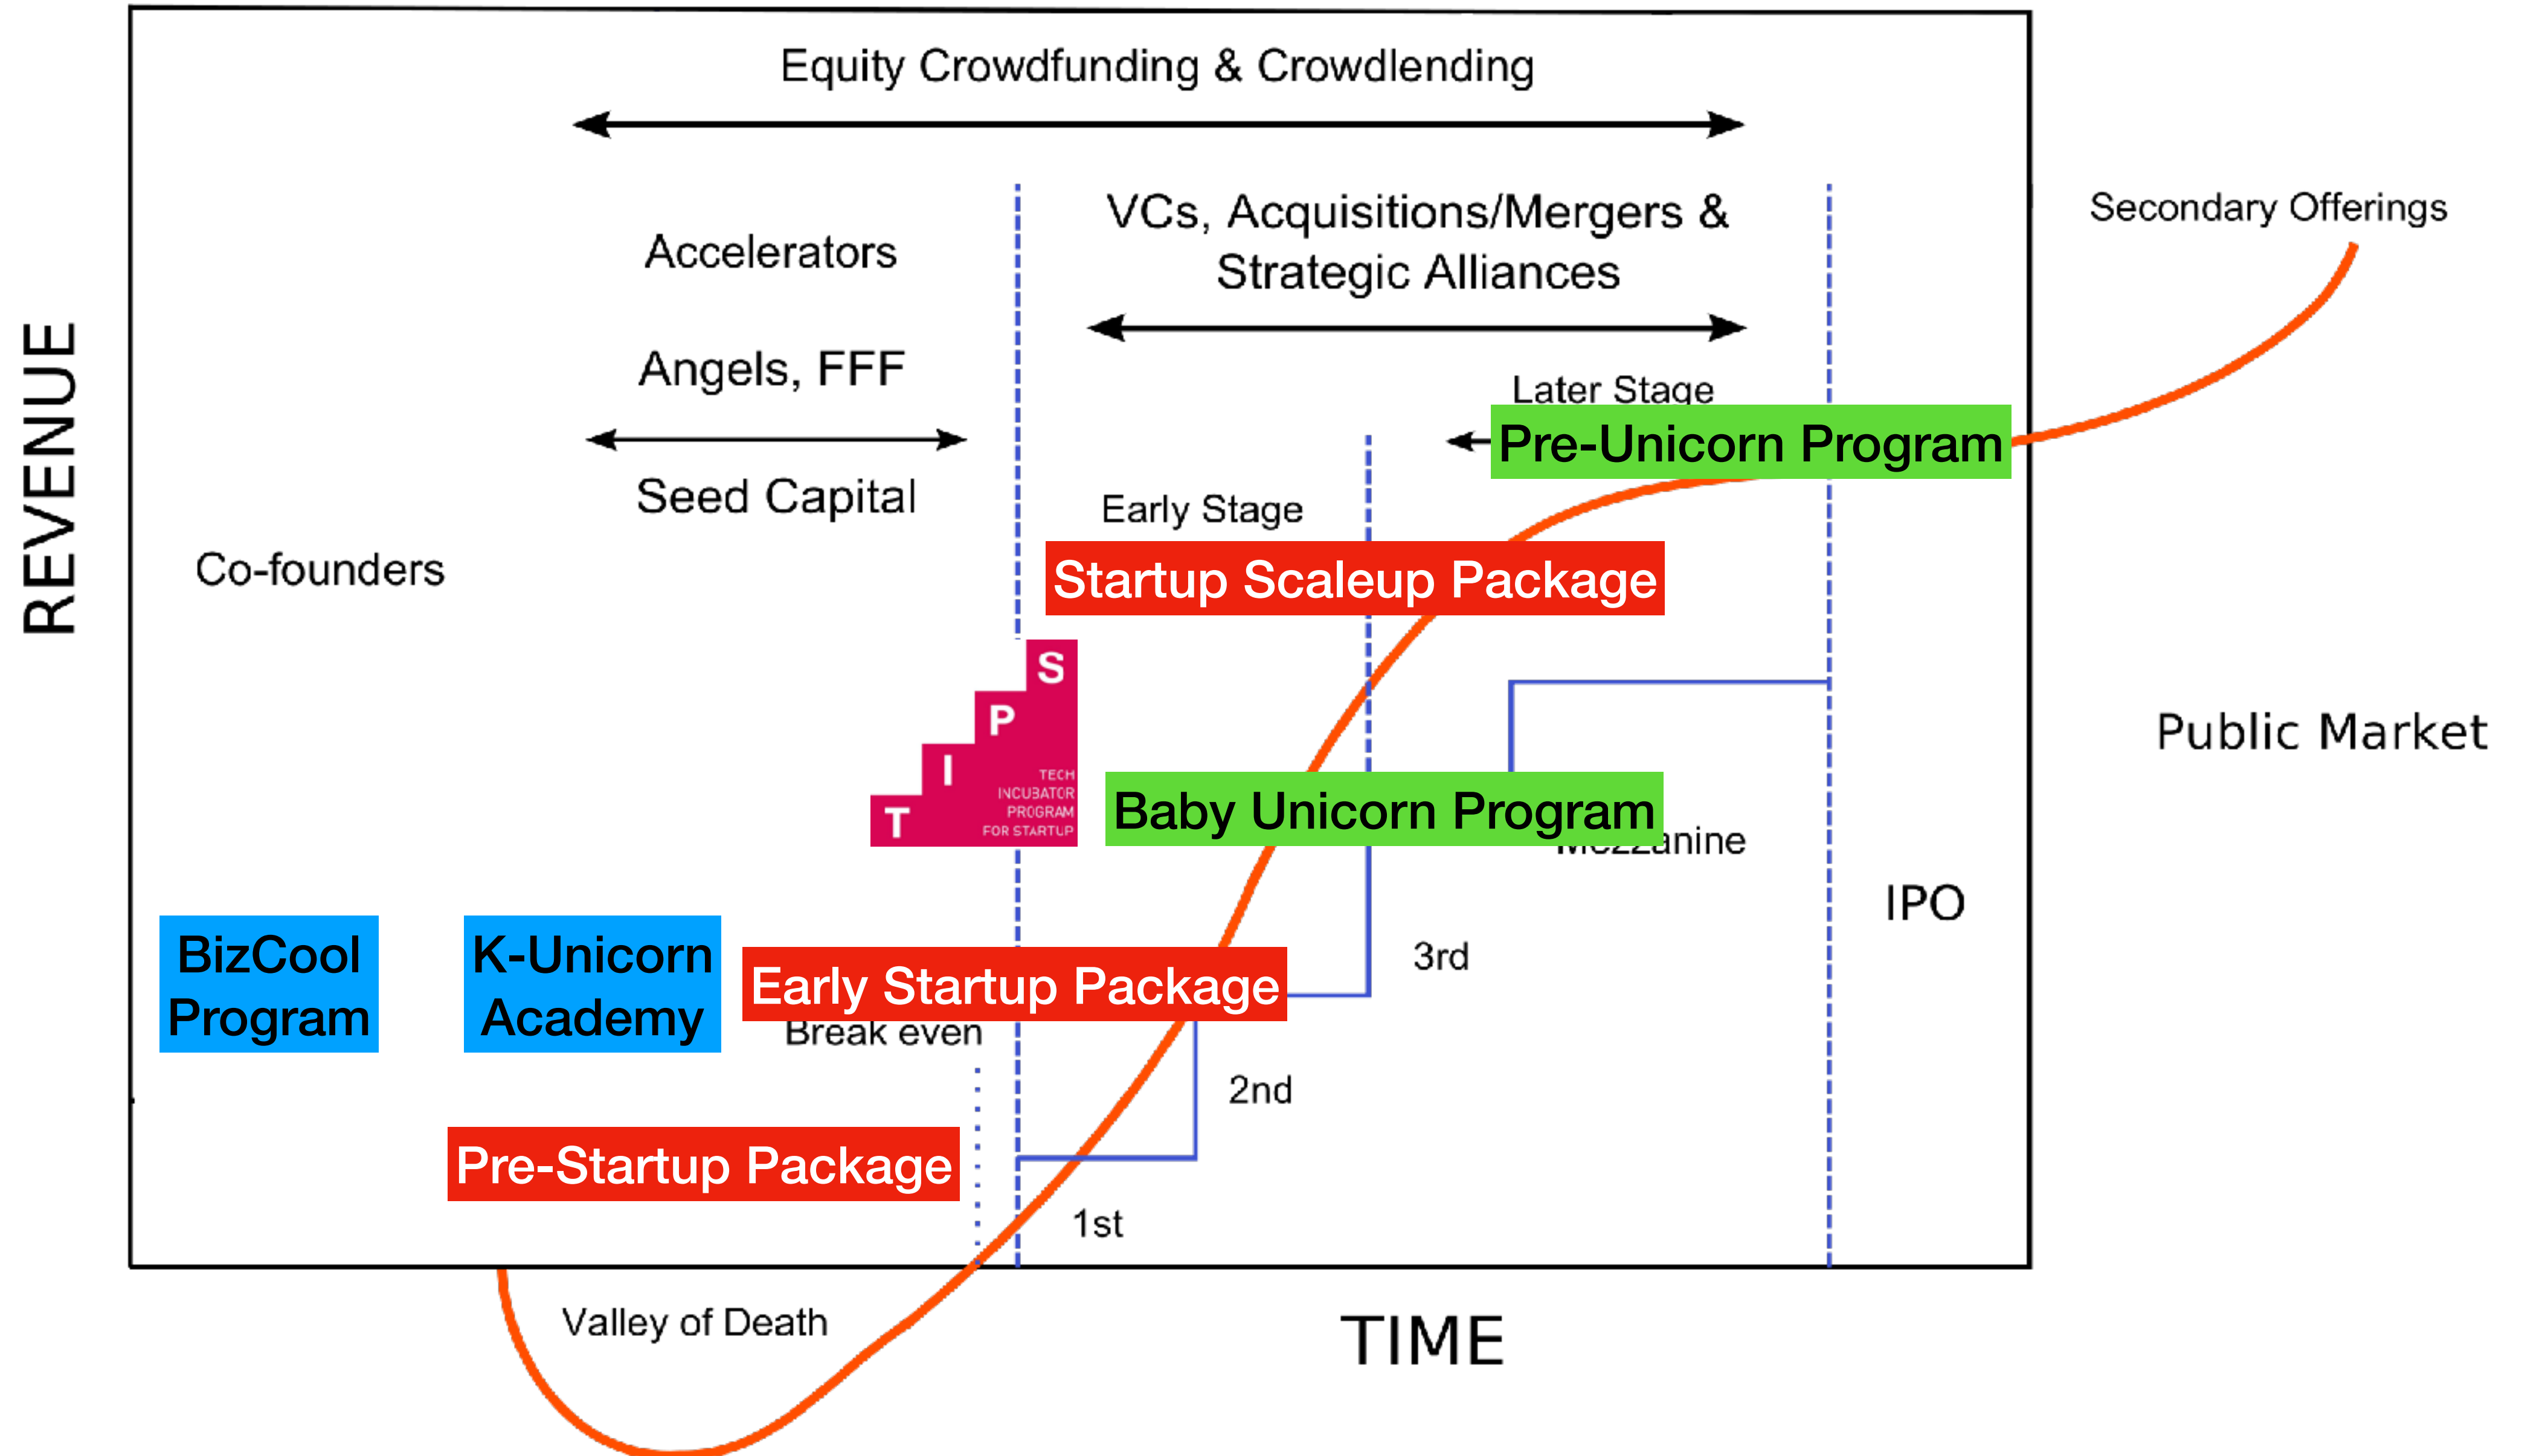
Equity Crowdfunding & Crowdlending

Accelerators

VCs, Acquisitions/Mergers & Strategic Alliances

Secondary Offerings

REVENUE

Angels, FFF

Later Stage

Pre-Unicorn Program

Seed Capital

Early Stage

Co-founders

Startup Scaleup Package

S
P
I
T
TECH INCUBATOR PROGRAM FOR STARTUP

Public Market

Baby Unicorn Program

Mezzanine

IPO

BizCool Program

K-Unicorn Academy

Early Startup Package

3rd

Break even

2nd

Pre-Startup Package

1st

Valley of Death

TIME